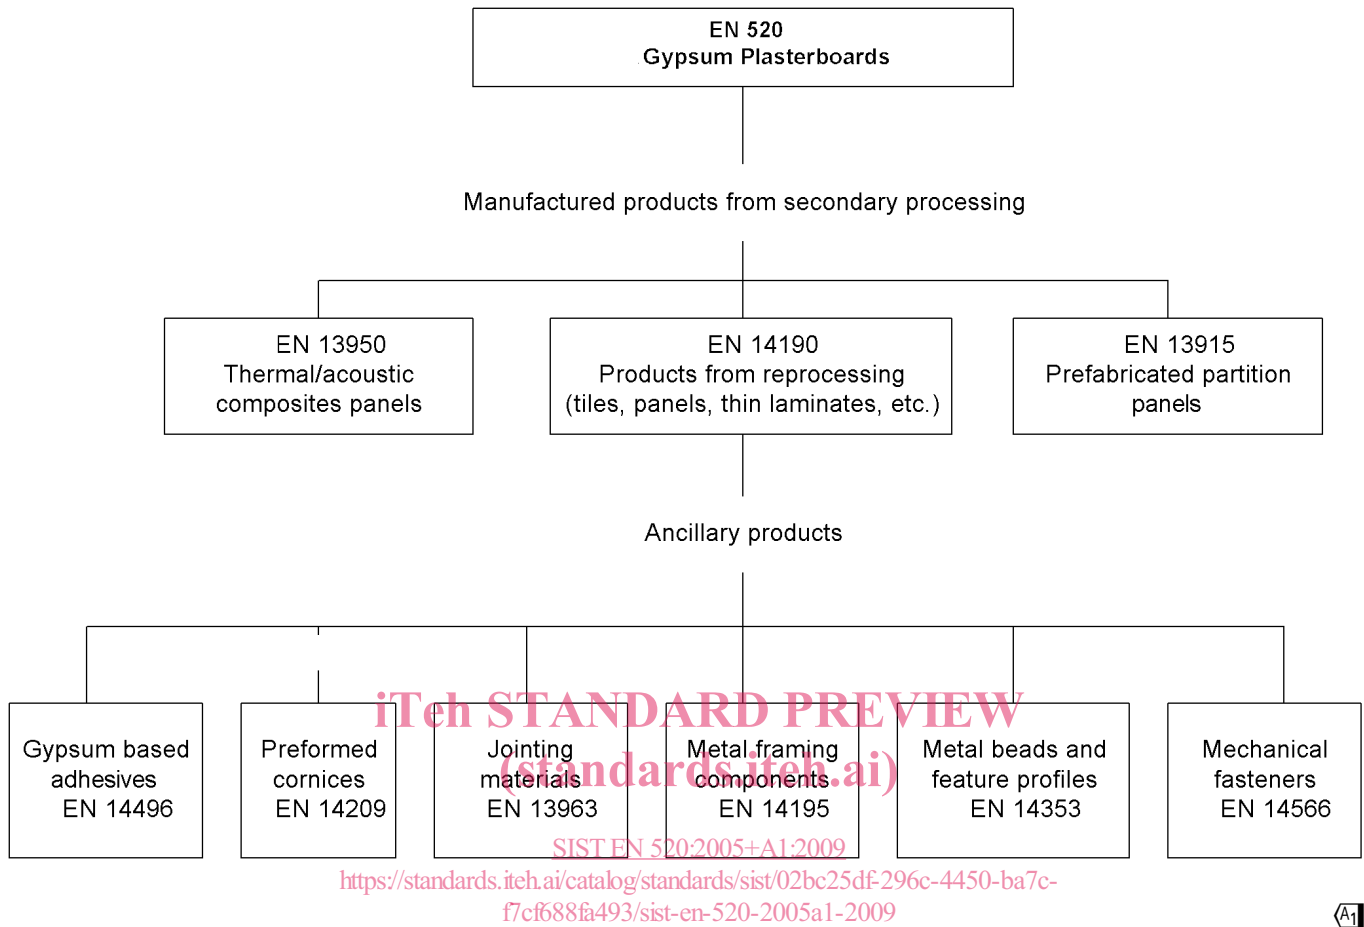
EN 520
Gypsum Plasterboards

Manufactured products from secondary processing

EN 13950
Thermal/acoustic composites panels

EN 14190
Products from reprocessing (tiles, panels, thin laminates, etc.)

EN 13915
Prefabricated partition panels

Ancillary products

Gypsum based adhesives
EN 14496

Preformed cornices
EN 14209

Jointing materials
EN 13963

Metal framing components
EN 14195

Metal beads and feature profiles
EN 14353

Mechanical fasteners
EN 14566

iTeh STANDARD PREVIEW
(standards.iteh.ai)
SIST EN 520:2005+A1:2009
https://standards.iteh.ai/catalog/standards/sist/02bc25df-296c-4450-ba7c-f7cf688fa493/sist-en-520-2005a1-2009

A1